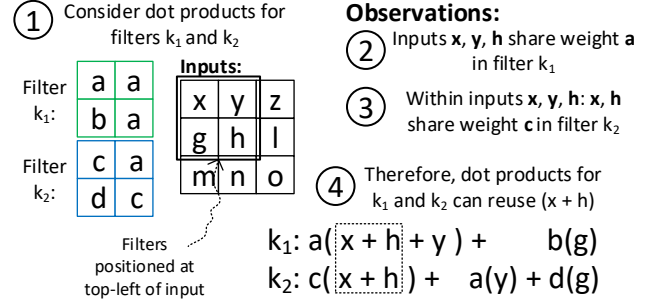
1 Consider dot products for filters $k_1$ and $k_2$

Filter $k_1$:
| a | a |
|---|---|
| b | a |

Filter $k_2$:
| c | a |
|---|---|
| d | c |

Inputs:
| x | y | z |
|---|---|---|
| g | h | l |
| m | n | o |

Filters positioned at top-left of input

Observations:

2 Inputs **x**, **y**, **h** share weight **a** in filter $k_1$

3 Within inputs **x**, **y**, **h**: **x**, **h** share weight **c** in filter $k_2$

4 Therefore, dot products for $k_1$ and $k_2$ can reuse (x + h)

$k_1$: a( x + h + y ) + b(g)
$k_2$: c( x + h ) + a(y) + d(g)